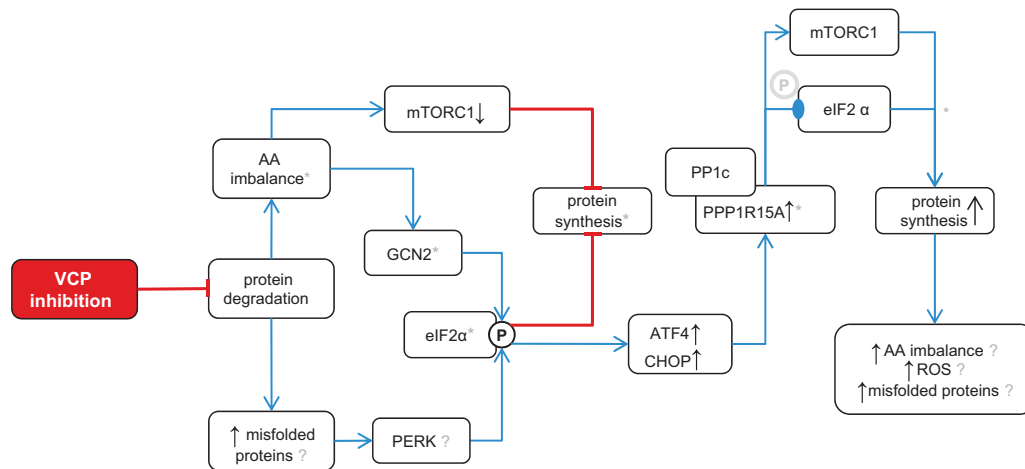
mTORC1

P

eIF2 α

*

mTORC1↓

AA imbalance*

PP1c

PPP1R15A↑*

protein synthesis*

protein synthesis↑

GCN2*

VCP inhibition

protein degradation

eIF2α*

P

ATF4↑

CHOP↑

↑AA imbalance ?
↑ROS ?
↑misfolded proteins ?

↑ misfolded proteins ?

PERK ?